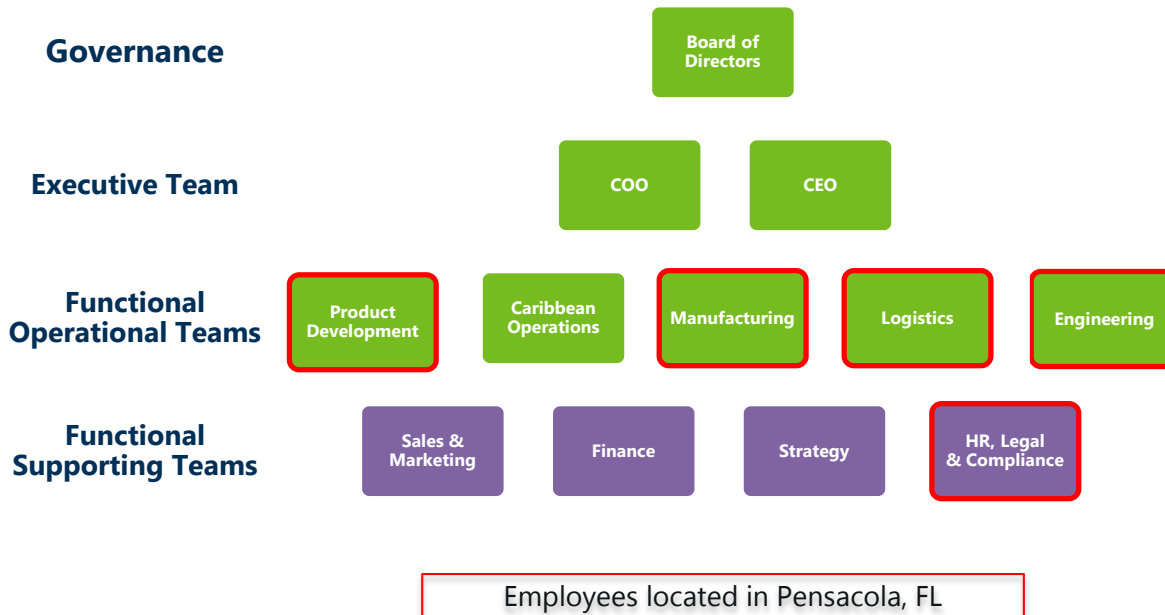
Governance

Board of Directors

Executive Team

COO

CEO

Functional Operational Teams

Product Development

Caribbean Operations

Manufacturing

Logistics

Engineering

Functional Supporting Teams

Sales & Marketing

Finance

Strategy

HR, Legal & Compliance

Employees located in Pensacola, FL